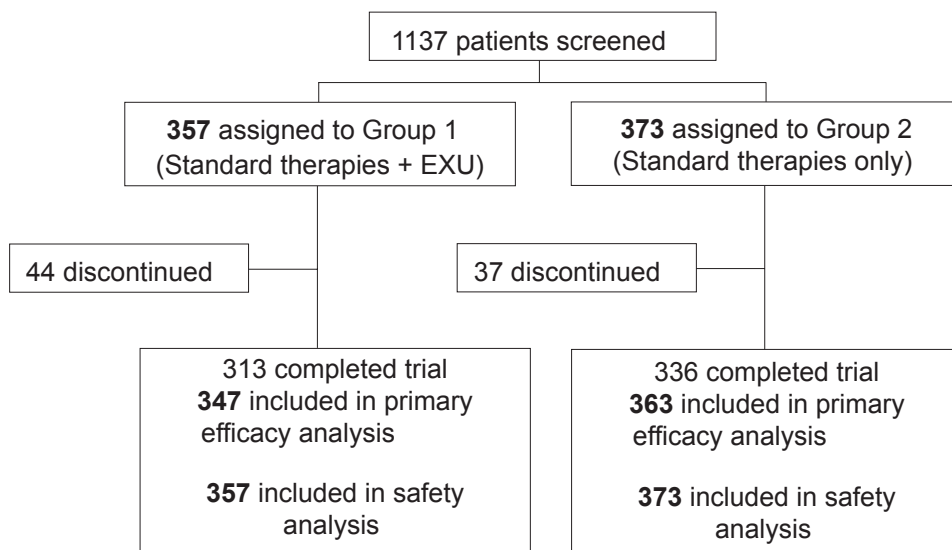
1137 patients screened

357 assigned to Group 1 (Standard therapies + EXU)

373 assigned to Group 2 (Standard therapies only)

44 discontinued

37 discontinued

313 completed trial
347 included in primary efficacy analysis

357 included in safety analysis

336 completed trial
363 included in primary efficacy analysis

373 included in safety analysis